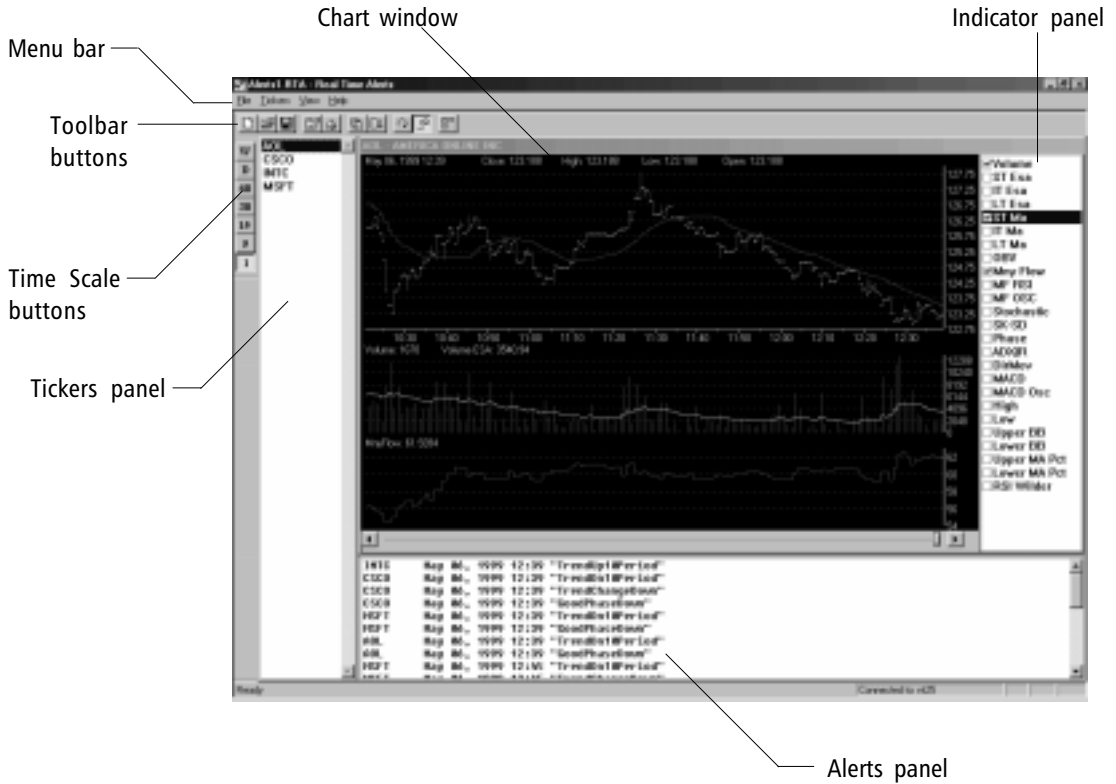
Chart window

Indicator panel

Menu bar

Toolbar buttons

Time Scale buttons

Tickers panel

Alerts panel

Alerts1 RTA - Real Time Alerts

File Options View Help

AOL AMERICA ONLINE INC

AOL
CSCO
INTC
MSFT

May 06, 1999 12:39 Close: 123.188 High: 123.188 Low: 123.188 Open: 123.188

127.75
127.25
126.75
126.25
125.75
125.25
124.75
124.25
123.75
123.25
122.75

10:30 10:40 10:50 11:00 11:10 11:20 11:30 11:40 11:50 12:00 12:10 12:20 12:30

Volume: 1070 Volume ESA: 3540.94

12288
10240
8192
6144
4096
2048
0

MnyFlow: 61.5284

Volume
ST Esa
IT Esa
LT Esa
ST Ma
IT Ma
LT Ma
OBV
Mny Flow
MF RSI
MF OSC
Stochastic
SK-SD
Phase
ADXR
DirMov
MACD
MACD Osc
High
Low
Upper BB
Lower BB
Upper MA Pct
Lower MA Pct
RSI Wilder

INTC May 06, 1999 12:39 "TrendUp1Period"
CSCO May 06, 1999 12:39 "TrendDn1Period"
CSCO May 06, 1999 12:39 "TrendChangeDown"
CSCO May 06, 1999 12:39 "GoodPhaseDown"
MSFT May 06, 1999 12:39 "TrendDn1Period"
MSFT May 06, 1999 12:39 "GoodPhaseDown"
AOL May 06, 1999 12:39 "TrendDn1Period"
AOL May 06, 1999 12:39 "GoodPhaseDown"
MSFT May 06, 1999 12:41 "TrendDn1Period"

Ready

Connected to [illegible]